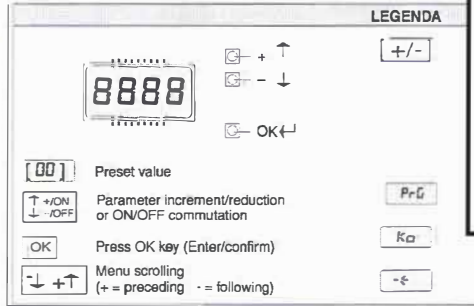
LEGENDA

8888

+ ↑

− ↓

OK ↵

+/-

[00] Preset value

↑ +/ON ↓ -/OFF Parameter increment/reduction or ON/OFF commutation

PrG

OK Press OK key (Enter/confirm)

Ko

↓ +↑ Menu scrolling (+ = preceding - = following)

-¢